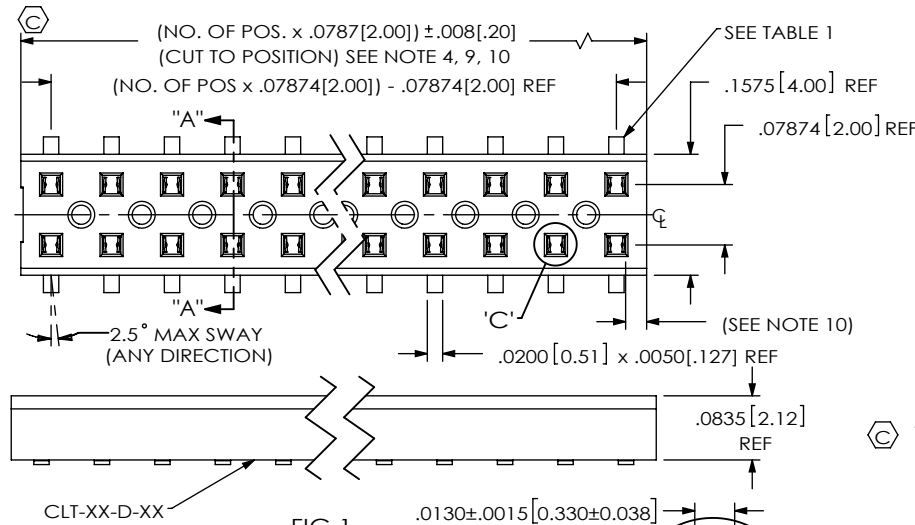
C

(NO. OF POS. x .0787[2.00]) ±.008[.20]
(CUT TO POSITION) SEE NOTE 4, 9, 10
(NO. OF POS x .07874[2.00]) - .07874[2.00] REF

SEE TABLE 1

.1575[4.00] REF

.07874[2.00] REF

"A"

"A"

℄

'C'

2.5° MAX SWAY
(ANY DIRECTION)

(SEE NOTE 10)

.0200[0.51] x .0050[.127] REF

.0835[2.12]
REF

C

CLT-XX-D-XX

FIG. 1

.0130±.0015[0.330±0.038]